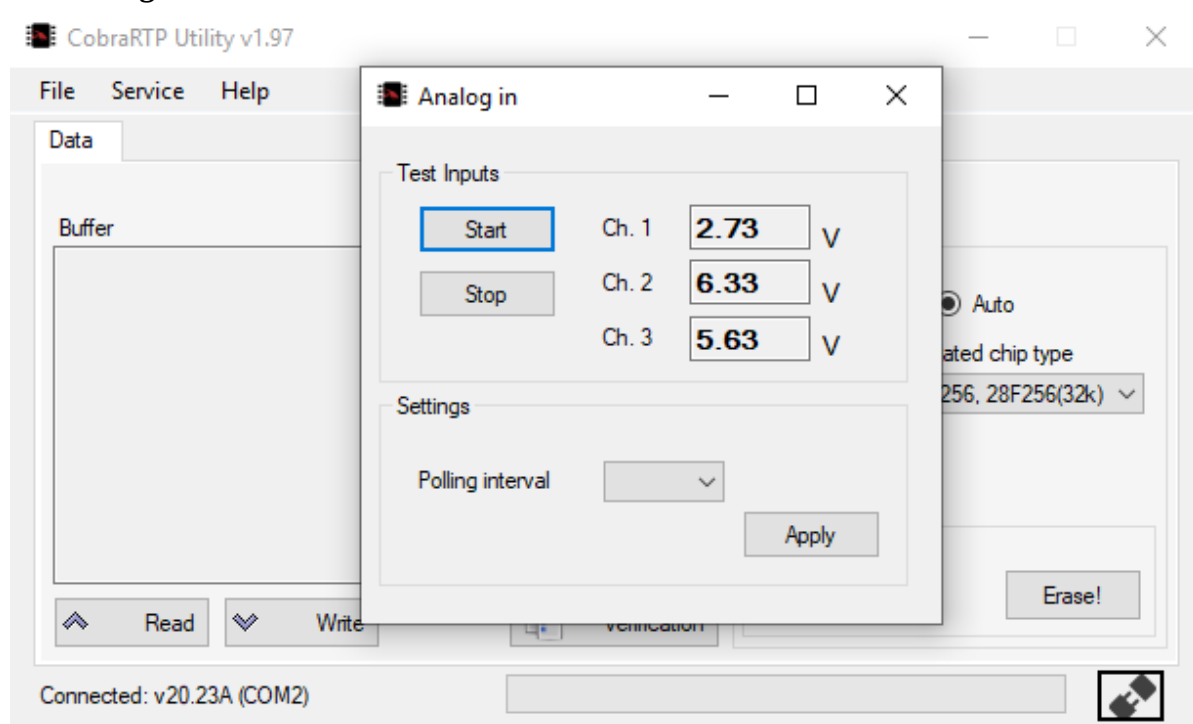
CobraRTP Utility v1.97

File Service Help

Data

Buffer

Read Write

Verification

Auto

ated chip type

256, 28F256(32k)

Erase!

Connected: v20.23A (COM2)

Analog in

Test Inputs

Start

Stop

Ch. 1 2.73 V

Ch. 2 6.33 V

Ch. 3 5.63 V

Settings

Polling interval

Apply